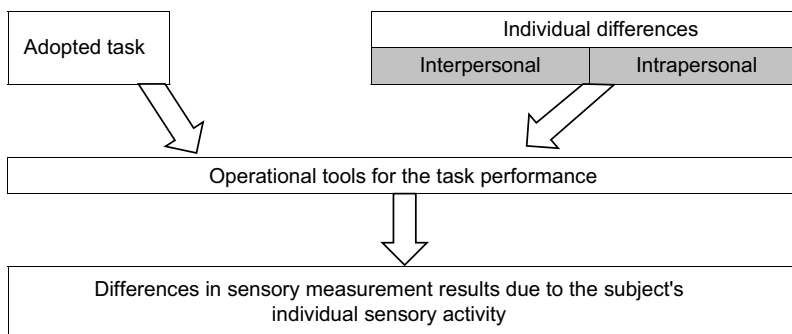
Adopted task

Individual differences

Interpersonal

Intrapersonal

Operational tools for the task performance

Differences in sensory measurement results due to the subject's individual sensory activity